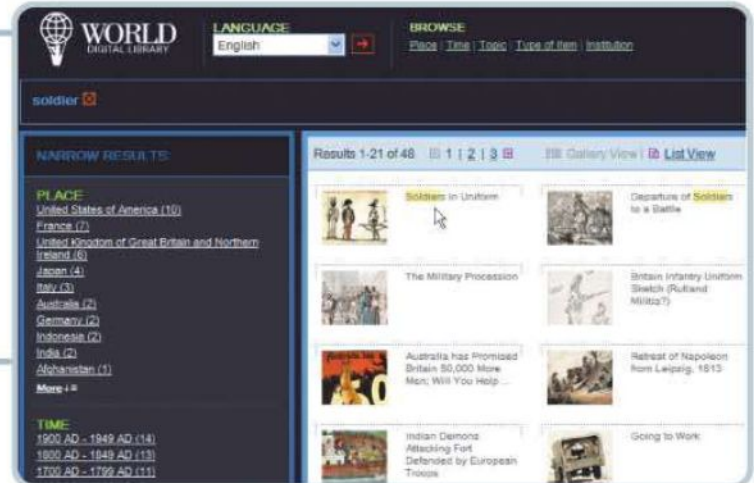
WORLD
DIGITAL LIBRARY

LANGUAGE
English

BROWSE
Place | Time | Topic | Type of Item | Institution

soldier

NARROW RESULTS:

PLACE
United States of America (10)
France (7)
United Kingdom of Great Britain and Northern Ireland (6)
Japan (4)
Italy (3)
Australia (2)
Germany (2)
Indonesia (2)
India (2)
Afghanistan (1)
More

TIME
1900 AD - 1949 AD (14)
1800 AD - 1849 AD (13)
1700 AD - 1799 AD (11)

Results 1-21 of 48 | 1 | 2 | 3 |

Gallery View | List View

Soldiers in Uniform

Departure of Soldiers to a Battle

The Military Procession

Britain Infantry Uniform Sketch (Rutland Militia?)

Australia has Promised Britain 50,000 More Men: Will You Help ...

Retreat of Napoleon from Leipzig, 1813

Indian Demons Attacking Fort Defended by European Troops

Going to Work